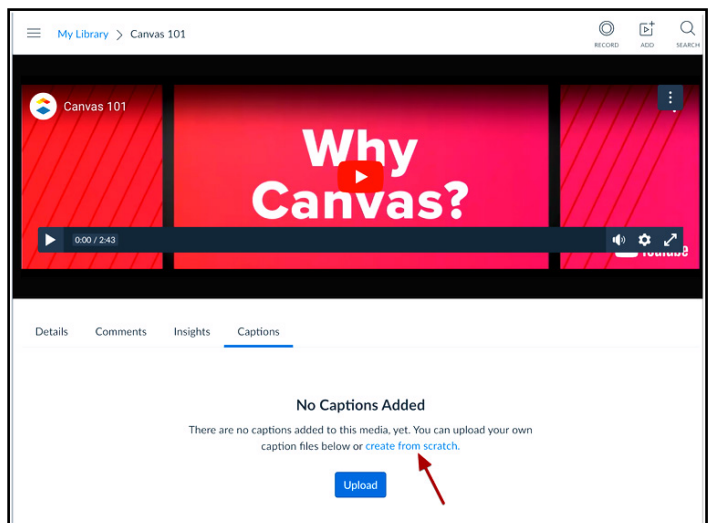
My Library > Canvas 101

RECORD ADD SEARCH

Canvas 101

Why Canvas?

0:00 / 2:43

YouTube

Details Comments Insights Captions

No Captions Added

There are no captions added to this media, yet. You can upload your own caption files below or create from scratch.

Upload